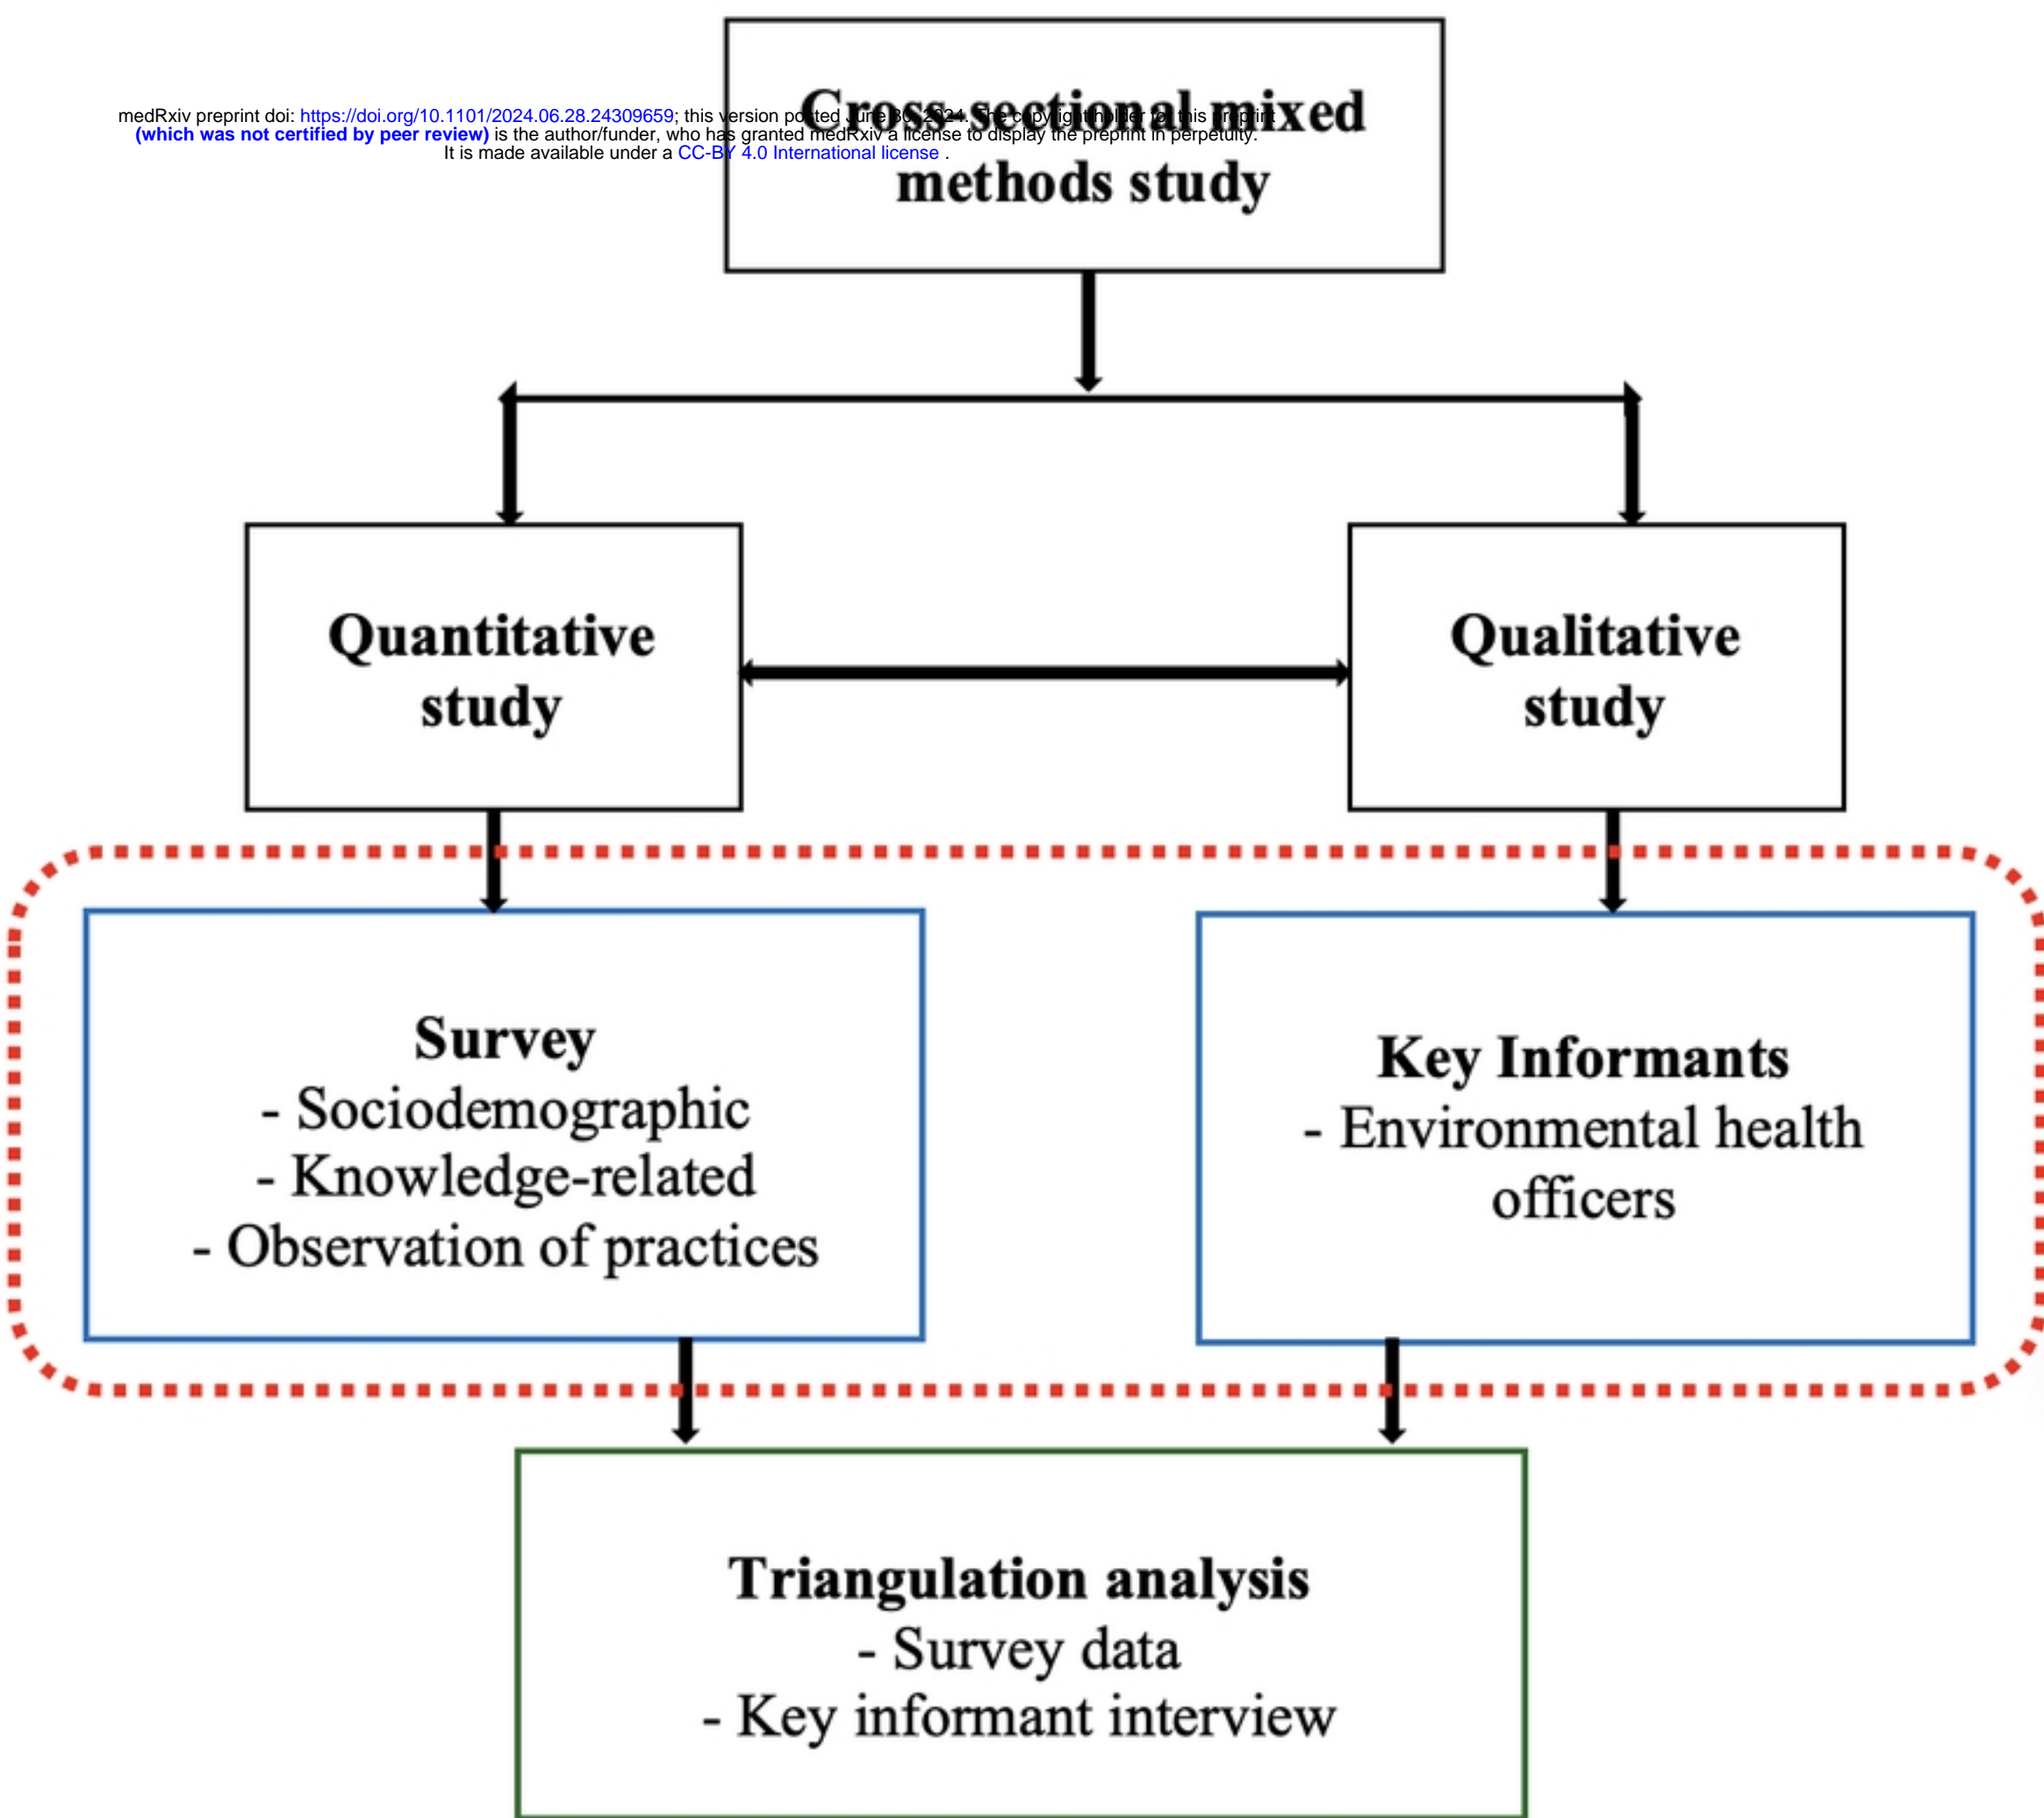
medRxiv preprint doi: https://doi.org/10.1101/2024.06.28.24309659; this version posted June 30, 2024. The copyright holder for this preprint (which was not certified by peer review) is the author/funder, who has granted medRxiv a license to display the preprint in perpetuity. It is made available under a CC-BY 4.0 International license .

Cross-sectional mixed methods study

Quantitative study

Qualitative study

Survey
- Sociodemographic
- Knowledge-related
- Observation of practices

Key Informants
- Environmental health officers

Triangulation analysis
- Survey data
- Key informant interview